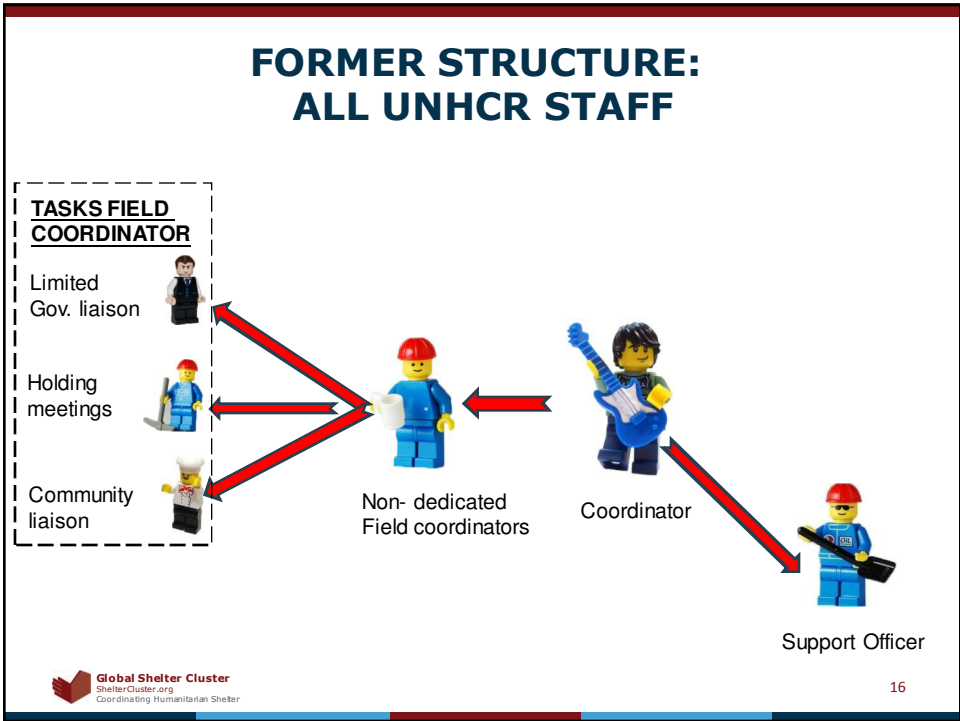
FORMER STRUCTURE:
ALL UNHCR STAFF

TASKS FIELD COORDINATOR

Limited Gov. liaison

Holding meetings

Community liaison

Non- dedicated Field coordinators

Coordinator

OIL

Support Officer

Global Shelter Cluster
ShelterCluster.org
Coordinating Humanitarian Shelter

16